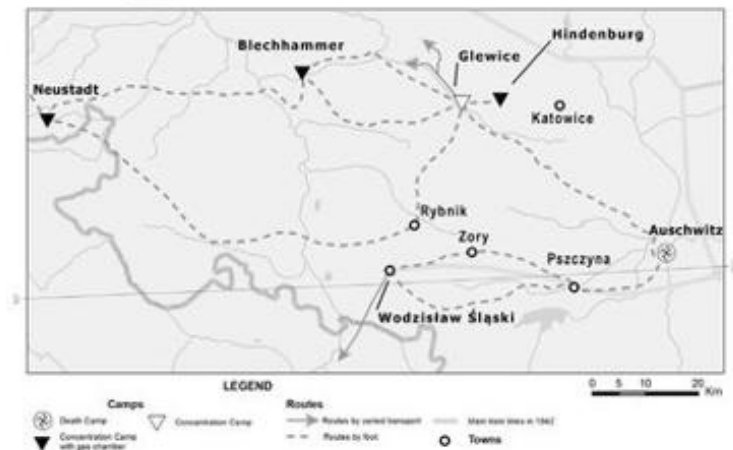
Blechhammer
Glewice
Hindenburg
Neustadt
Katowice
Rybnik
Zory
Auschwitz
Pszczyna
Wodzisław Śląski

LEGEND
Camps
Death Camp
Concentration Camp
Concentration Camp with gas chamber
Routes
Routes by rail transport
Routes by foot
Main train lines in 1942
Towns
0 5 10 20 Km